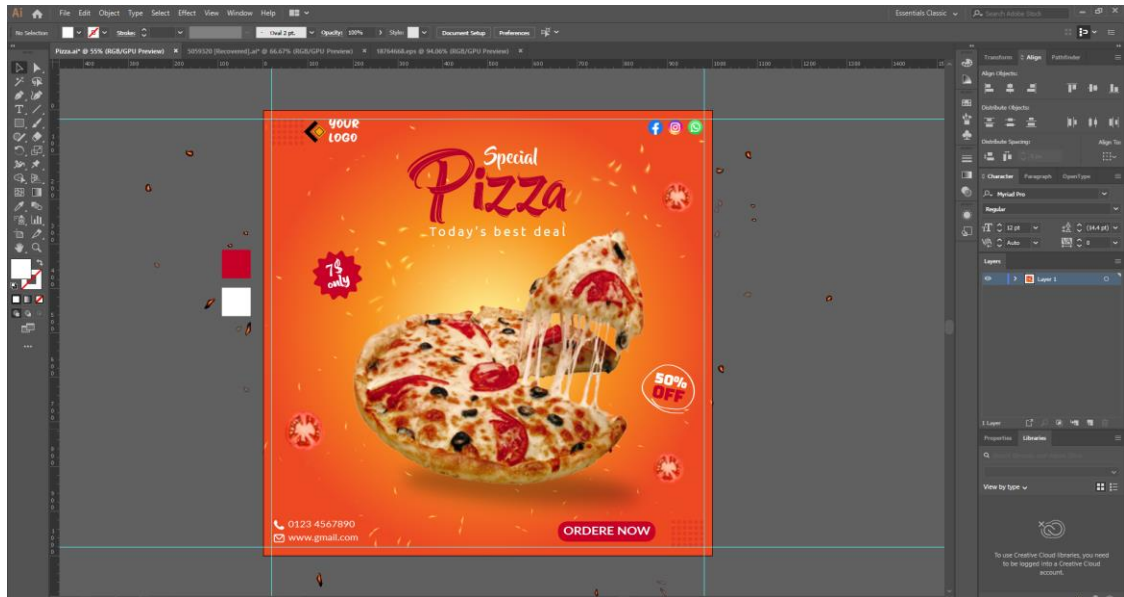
Ai File Edit Object Type Select Effect View Window Help

Essentials Classic Search Adobe Stock

No Selection Stroke: Oval 2 pt. Opacity: 100% Style: Document Setup Preferences

Pizza.ai* @ 55% (RGB/GPU Preview) × 5059320 [Recovered].ai* @ 66.67% (RGB/GPU Preview) × 18764668.eps @ 94.06% (RGB/GPU Preview) ×

YOUR LOGO

Special

Pizza

Today's best deal

7$ only

50% OFF

0123 4567890

www.gmail.com

ORDERE NOW

Transform Align Pathfinder

Align Objects:

Distribute Objects:

Distribute Spacing: Align To:

Character Paragraph OpenType

Myriad Pro

Regular

12 pt (14.4 pt)

Auto 0

Layers

Layer 1

1 Layer

Properties Libraries

View by type

To use Creative Cloud libraries, you need to be logged into a Creative Cloud account.